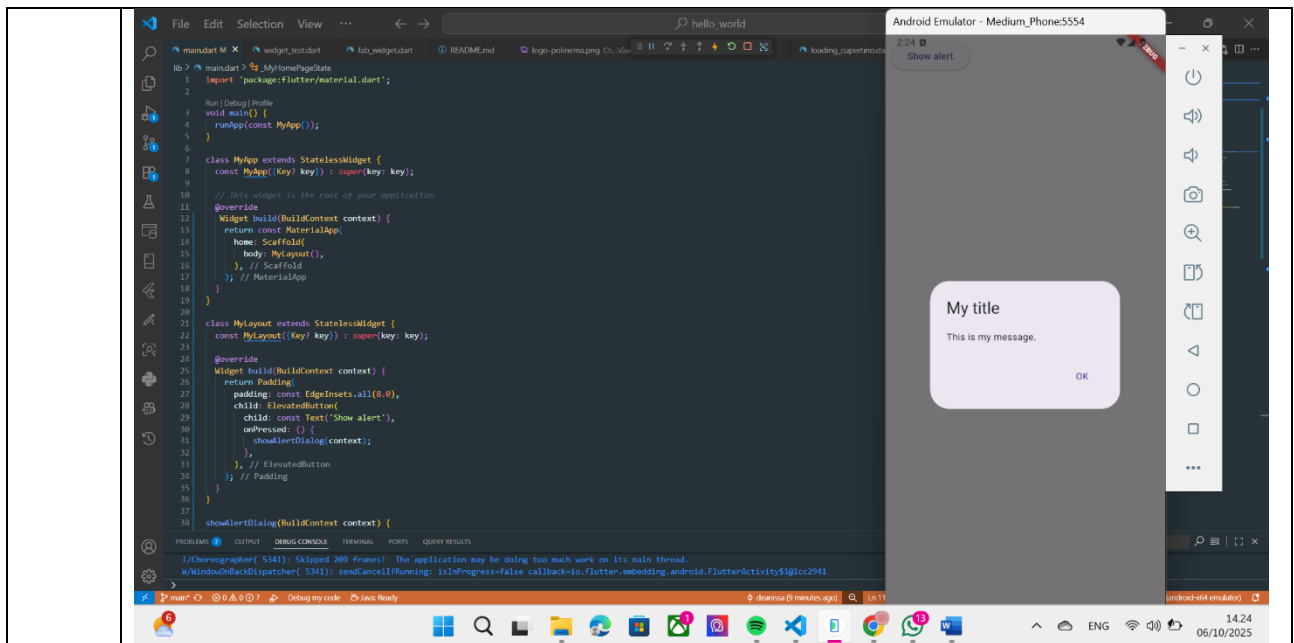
File Edit Selection View ··· hello_world

main.dart M widget_test.dart fab_widget.dart README.md logo-polinema.png loading_cupertino.da

lib > main.dart > _MyHomePageState

1 import 'package:flutter/material.dart';
2
Run | Debug | Profile
3 void main() {
4 runApp(const MyApp());
5 }
6
7 class MyApp extends StatelessWidget {
8 const MyApp({Key? key}) : super(key: key);
9
10 // This widget is the root of your application.
11 @override
12 Widget build(BuildContext context) {
13 return const MaterialApp(
14 home: Scaffold(
15 body: MyLayout(),
16 ), // Scaffold
17 ); // MaterialApp
18 }
19 }
20
21 class MyLayout extends StatelessWidget {
22 const MyLayout({Key? key}) : super(key: key);
23
24 @override
25 Widget build(BuildContext context) {
26 return Padding(
27 padding: const EdgeInsets.all(8.0),
28 child: ElevatedButton(
29 child: const Text('Show alert'),
30 onPressed: () {
31 showAlertDialog(context);
32 },
33 ), // ElevatedButton
34 ); // Padding
35 }
36 }
37
38 showAlertDialog(BuildContext context) {

PROBLEMS 7 OUTPUT DEBUG CONSOLE TERMINAL PORTS QUERY RESULTS

I/Choreographer( 5341): Skipped 209 frames! The application may be doing too much work on its main thread.
W/WindowOnBackDispatcher( 5341): sendCancelIfRunning: isInProgress=false callback=io.flutter.embedding.android.FlutterActivity$1@1cc2941

main* ⊗ 0 ⚠ 0 ⓘ 7 Debug my code Java: Ready dearnissa (9 minutes ago) Ln 11 (android-x64 emulator)

Android Emulator - Medium_Phone:5554

2:24
Show alert
DEBUG

My title
This is my message.
OK

ENG 14.24 06/10/2025